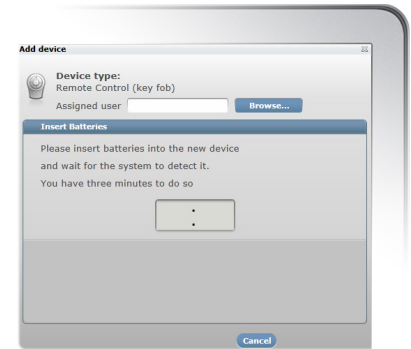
Add device

Device type:
Remote Control (key fob)
Assigned user
Browse...

Insert Batteries

Please insert batteries into the new device and wait for the system to detect it.
You have three minutes to do so

Cancel